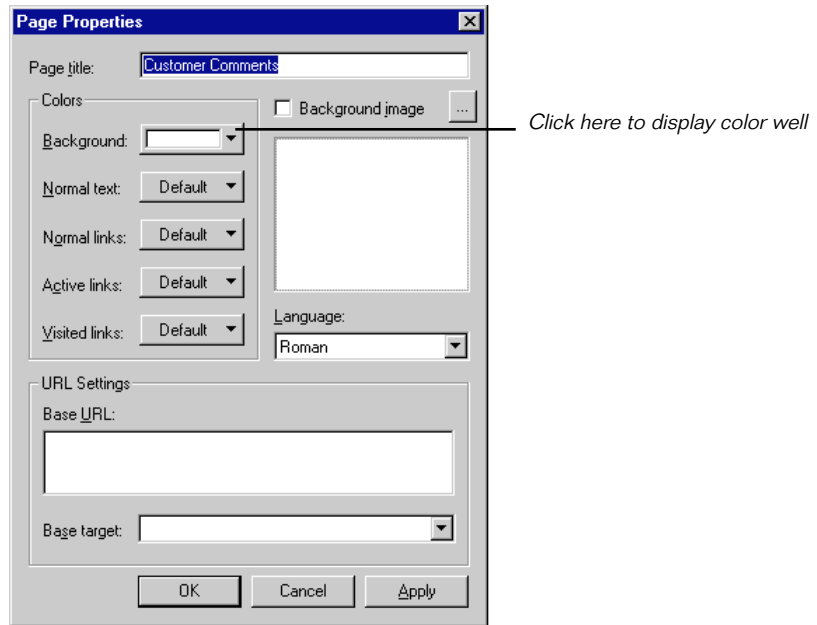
Page Properties

Page title: Customer Comments

Colors

Background:

Normal text: Default

Normal links: Default

Active links: Default

Visited links: Default

Background image ...

Click here to display color well

Language:

Roman

URL Settings

Base URL:

Base target:

OK Cancel Apply